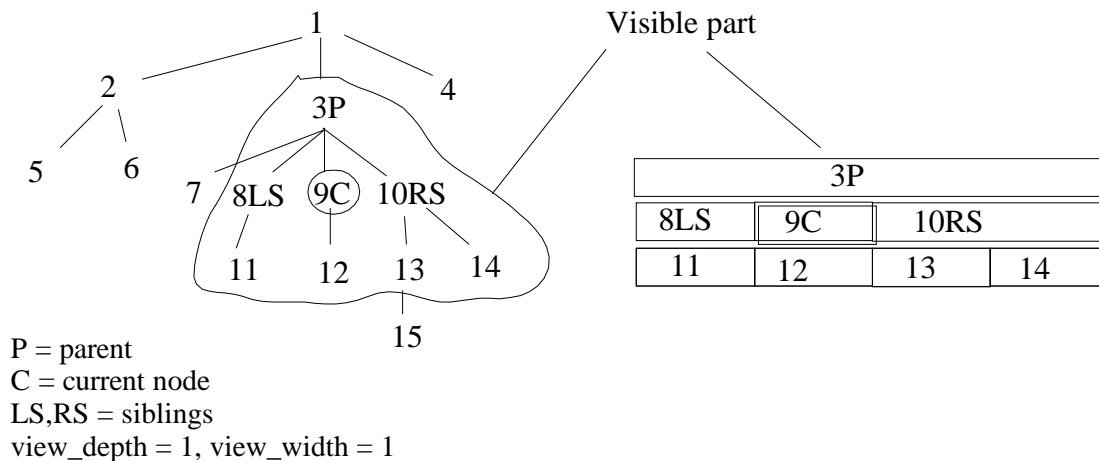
1

2

4

3P

5

6

7

8LS

9C

10RS

11

12

13

14

15

Visible part

| 3P | | | |
|---|---|---|---|
| 8LS | 9C | 10RS | |
| 11 | 12 | 13 | 14 |

P = parent
C = current node
LS,RS = siblings
view_depth = 1, view_width = 1